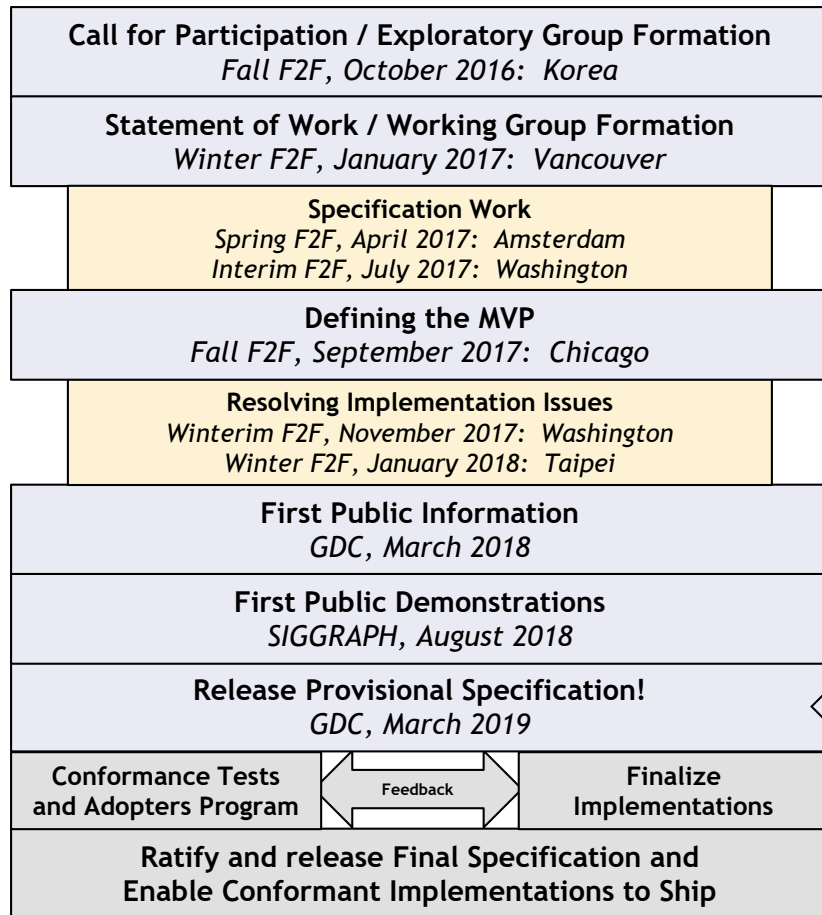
Call for Participation / Exploratory Group Formation
Fall F2F, October 2016: Korea

Statement of Work / Working Group Formation
Winter F2F, January 2017: Vancouver

Specification Work
Spring F2F, April 2017: Amsterdam
Interim F2F, July 2017: Washington

Defining the MVP
Fall F2F, September 2017: Chicago

Resolving Implementation Issues
Winterim F2F, November 2017: Washington
Winter F2F, January 2018: Taipei

First Public Information
GDC, March 2018

First Public Demonstrations
SIGGRAPH, August 2018

Release Provisional Specification!
GDC, March 2019

Conformance Tests and Adopters Program

Feedback

Finalize Implementations

Ratify and release Final Specification and Enable Conformant Implementations to Ship